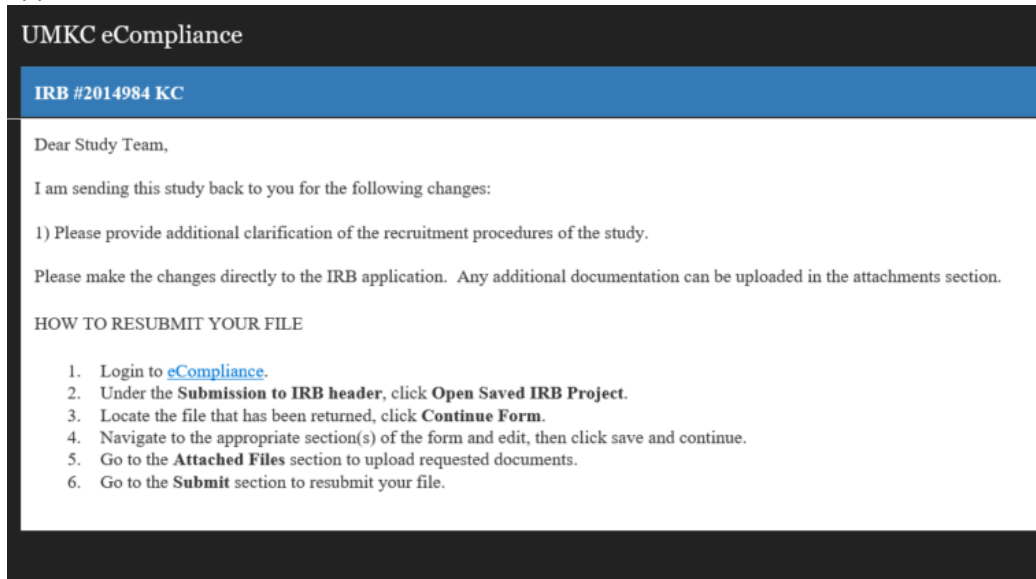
UMKC eCompliance

IRB #2014984 KC

Dear Study Team,

I am sending this study back to you for the following changes:

1) Please provide additional clarification of the recruitment procedures of the study.

Please make the changes directly to the IRB application. Any additional documentation can be uploaded in the attachments section.

HOW TO RESUBMIT YOUR FILE

1. Login to eCompliance.
2. Under the **Submission to IRB header**, click **Open Saved IRB Project**.
3. Locate the file that has been returned, click **Continue Form**.
4. Navigate to the appropriate section(s) of the form and edit, then click save and continue.
5. Go to the **Attached Files** section to upload requested documents.
6. Go to the **Submit** section to resubmit your file.